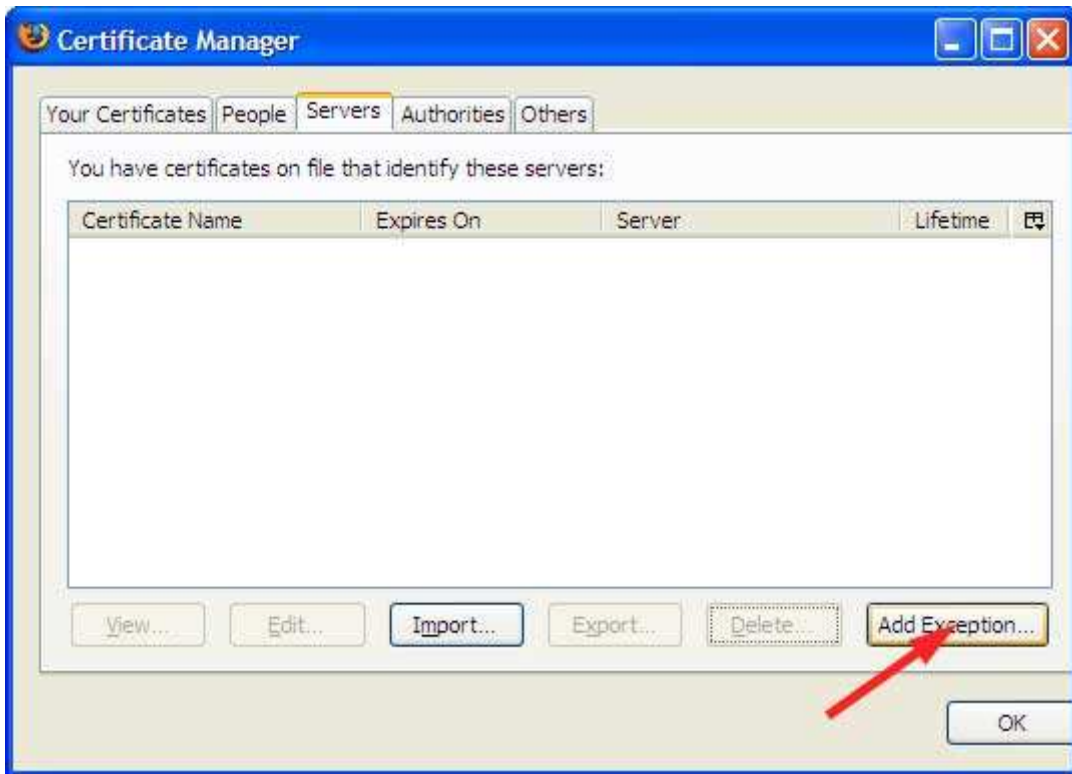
Certificate Manager

Your Certificates | People | Servers | Authorities | Others

You have certificates on file that identify these servers:

| Certificate Name | Expires On | Server | Lifetime |
|---|---|---|---|

View... Edit... Import... Export... Delete... Add Exception...

OK